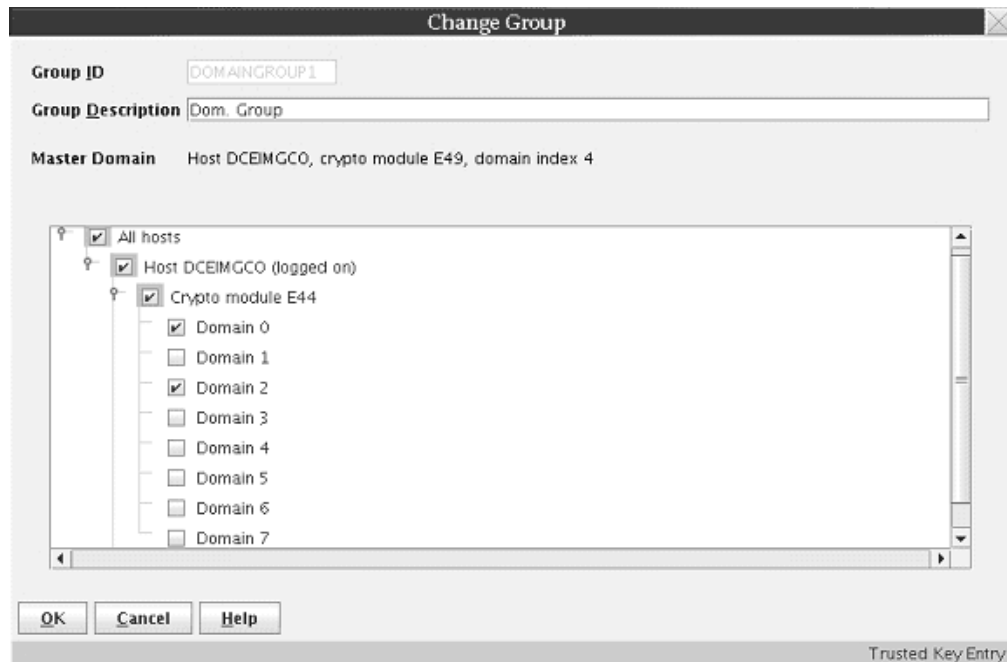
Change Group

Group ID DOMAINGROUP1

Group Description Dom. Group

Master Domain Host DCEIMGCO, crypto module E49, domain index 4

All hosts
Host DCEIMGCO (logged on)
Crypto module E44
Domain 0
Domain 1
Domain 2
Domain 3
Domain 4
Domain 5
Domain 6
Domain 7

OK Cancel Help

Trusted Key Entry